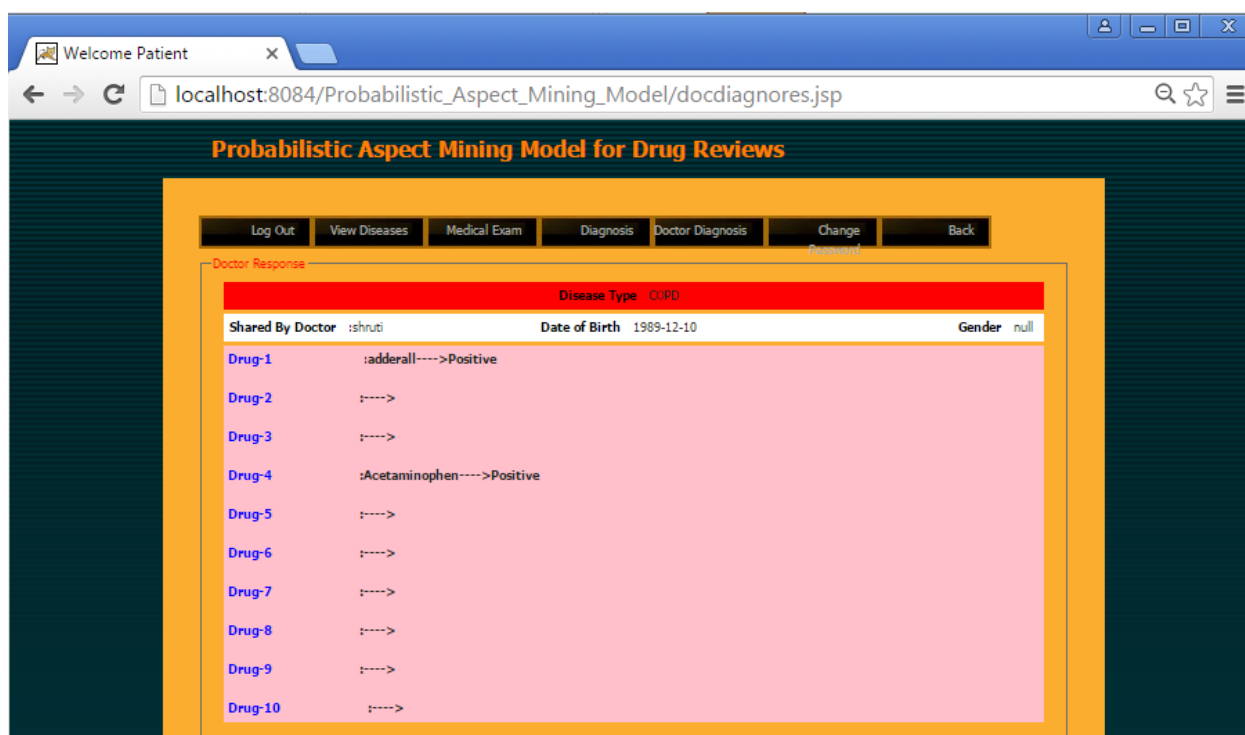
Welcome Patient

localhost:8084/Probabilistic_Aspect_Mining_Model/docdiagnores.jsp

Probabilistic Aspect Mining Model for Drug Reviews

Log Out | View Diseases | Medical Exam | Diagnosis | Doctor Diagnosis | Change Password | Back

Doctor Response

Disease Type COPD

Shared By Doctor :shruti Date of Birth 1989-12-10 Gender null

Drug-1 :adderall---->Positive

Drug-2 :---->

Drug-3 :---->

Drug-4 :Acetaminophen---->Positive

Drug-5 :---->

Drug-6 :---->

Drug-7 :---->

Drug-8 :---->

Drug-9 :---->

Drug-10 :---->